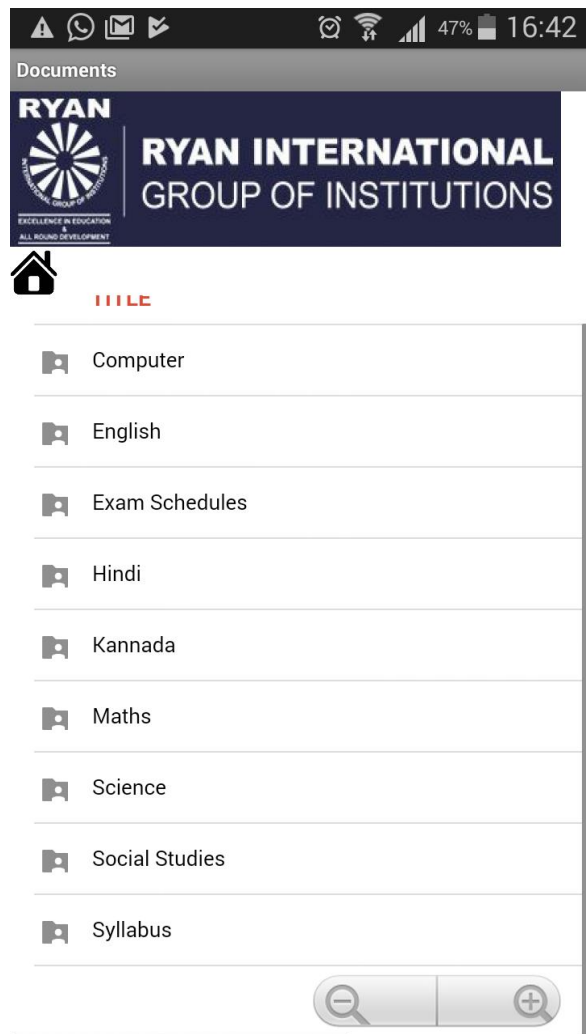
47% 16:42

Documents

RYAN
INTERNATIONAL GROUP OF INSTITUTIONS
EXCELLENCE IN EDUCATION & ALL ROUND DEVELOPMENT

RYAN INTERNATIONAL
GROUP OF INSTITUTIONS

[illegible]

Computer

English

Exam Schedules

Hindi

Kannada

Maths

Science

Social Studies

Syllabus